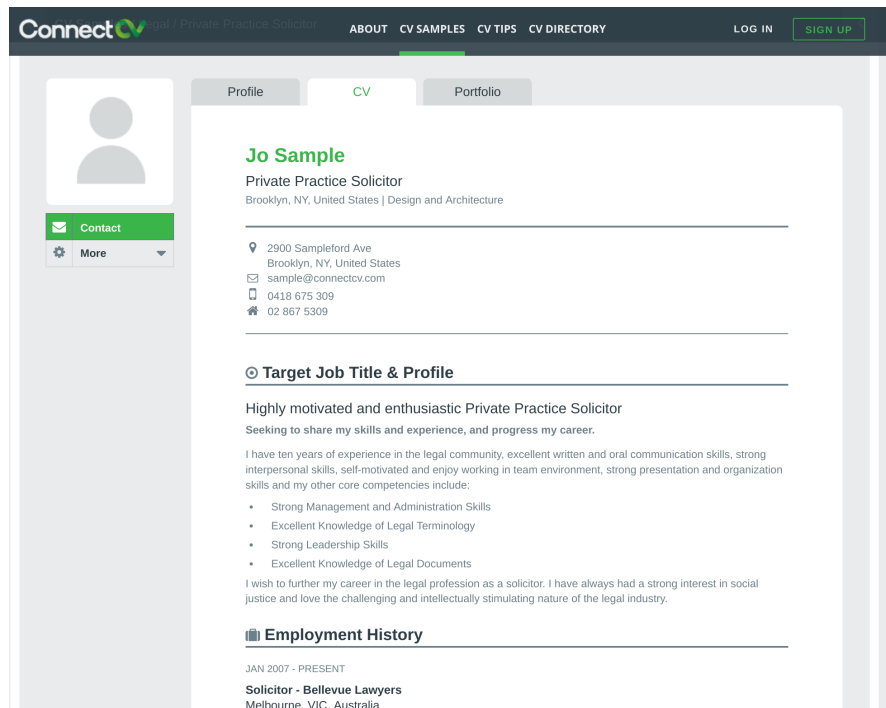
ConnectCV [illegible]egal / Private Practice Solicitor

ABOUT CV SAMPLES CV TIPS CV DIRECTORY

LOG IN SIGN UP

Contact
More

Profile CV Portfolio

Jo Sample
Private Practice Solicitor
Brooklyn, NY, United States | Design and Architecture

2900 Sampleford Ave
Brooklyn, NY, United States
sample@connectcv.com
0418 675 309
02 867 5309

Target Job Title & Profile

Highly motivated and enthusiastic Private Practice Solicitor
Seeking to share my skills and experience, and progress my career.

I have ten years of experience in the legal community, excellent written and oral communication skills, strong interpersonal skills, self-motivated and enjoy working in team environment, strong presentation and organization skills and my other core competencies include:

- Strong Management and Administration Skills
- Excellent Knowledge of Legal Terminology
- Strong Leadership Skills
- Excellent Knowledge of Legal Documents

I wish to further my career in the legal profession as a solicitor. I have always had a strong interest in social justice and love the challenging and intellectually stimulating nature of the legal industry.

Employment History

JAN 2007 - PRESENT

Solicitor - Bellevue Lawyers
Melbourne, VIC, Australia